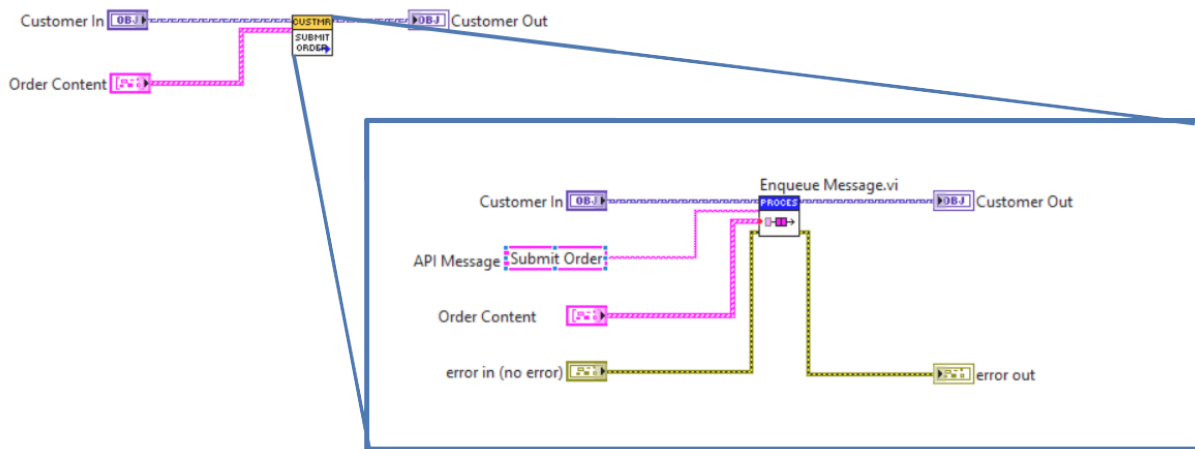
Customer In OBJ
CUSTMR
SUBMIT ORDER
OBJ Customer Out

Order Content

Enqueue Message.vi
Customer In OBJ
PROCES
OBJ Customer Out

API Message Submit Order

Order Content

error in (no error)

error out